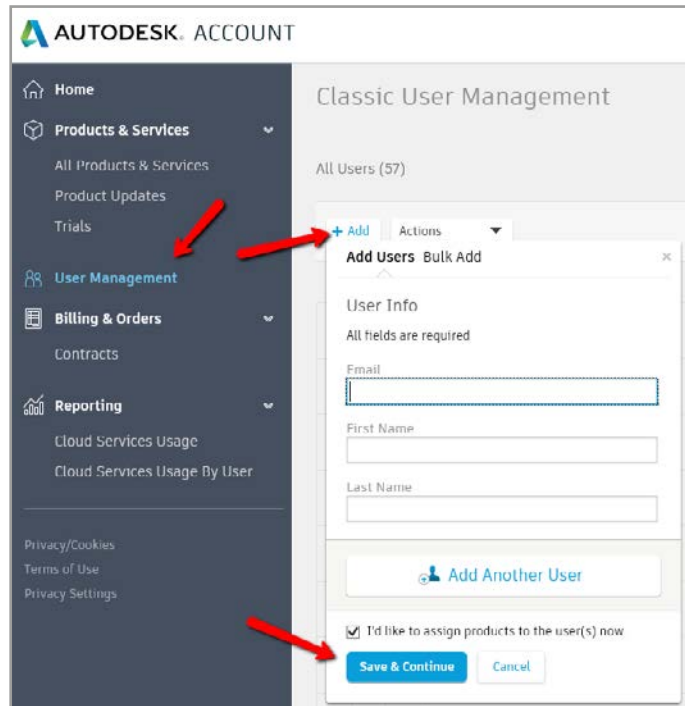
AUTODESK. ACCOUNT

Home

Products & Services

All Products & Services

Product Updates

Trials

User Management

Billing & Orders

Contracts

Reporting

Cloud Services Usage

Cloud Services Usage By User

Privacy/Cookies

Terms of Use

Privacy Settings

Classic User Management

All Users (57)

+ Add

Actions

Add Users Bulk Add

×

User Info

All fields are required

Email

First Name

Last Name

Add Another User

I'd like to assign products to the user(s) now

Save & Continue

Cancel